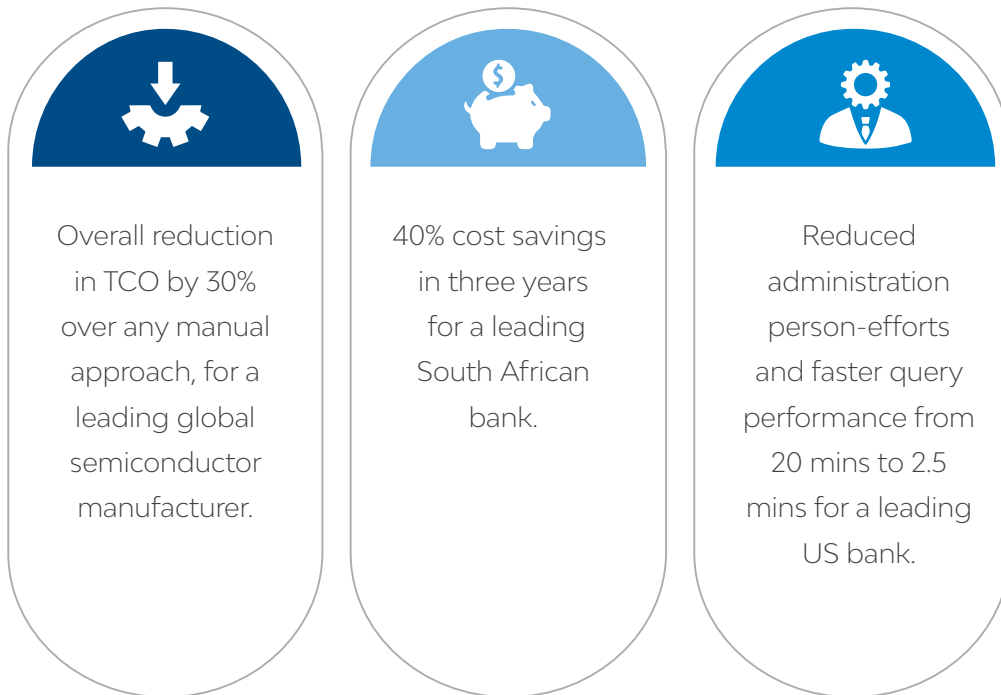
Overall reduction in TCO by 30% over any manual approach, for a leading global semiconductor manufacturer.

$

40% cost savings in three years for a leading South African bank.

Reduced administration person-efforts and faster query performance from 20 mins to 2.5 mins for a leading US bank.